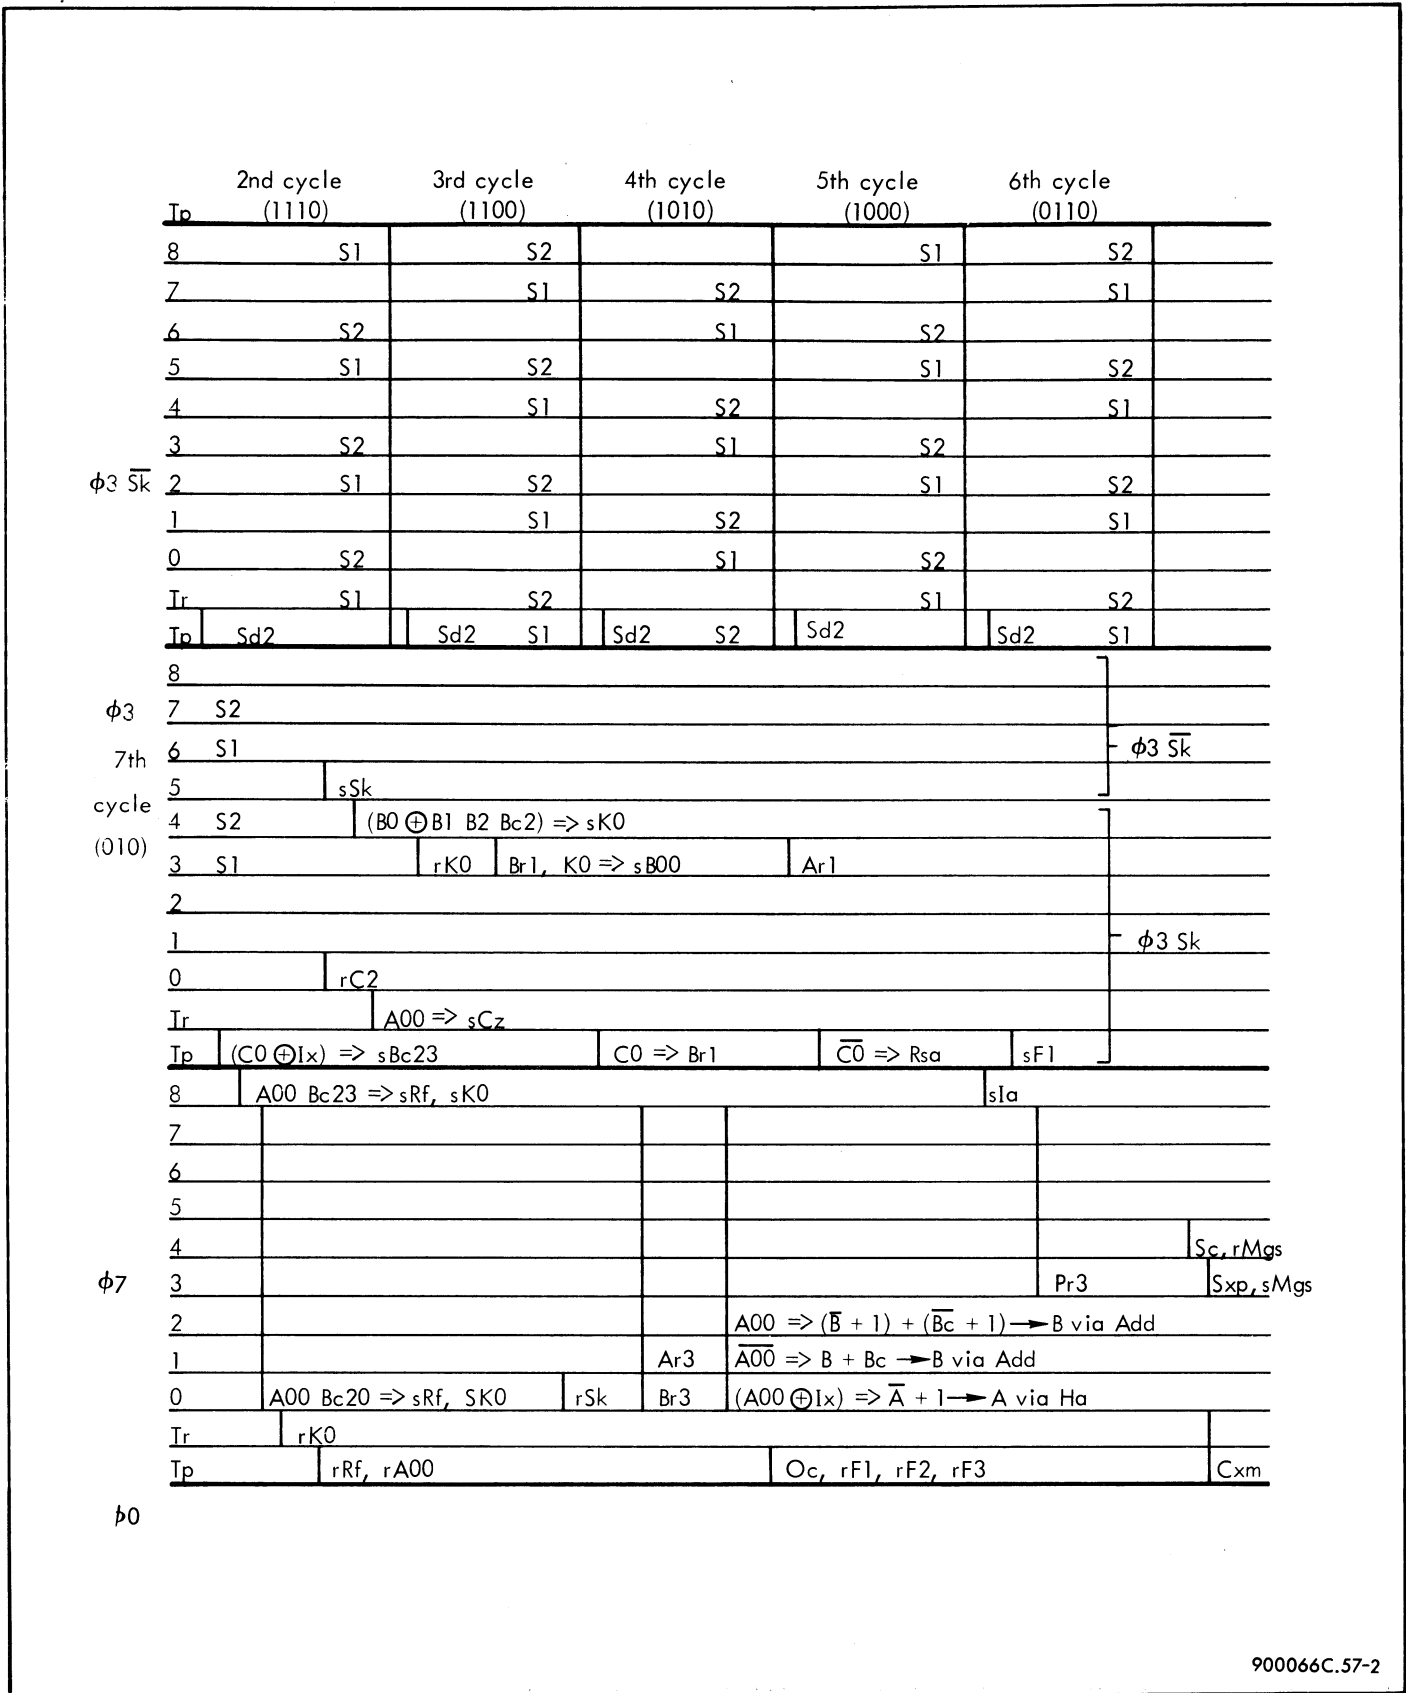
| Tp | 2nd cycle (1110) | 3rd cycle (1100) | 4th cycle (1010) | 5th cycle (1000) | 6th cycle (0110) |
|---|---|---|---|---|---|
| 8 | S1 | S2 | | S1 | S2 |
| 7 | | S1 | S2 | | S1 |
| 6 | S2 | | S1 | S2 | |
| 5 | S1 | S2 | | S1 | S2 |
| 4 | | S1 | S2 | | S1 |
| 3 | S2 | | S1 | S2 | |
| 2 | S1 | S2 | | S1 | S2 |
| 1 | | S1 | S2 | | S1 |
| 0 | S2 | | S1 | S2 | |
| Tr | S1 | S2 | | S1 | S2 |
| Tp | Sd2 | Sd2 S1 | Sd2 S2 | Sd2 | Sd2 S1 |

$\phi3\ \overline{Sk}$

$\phi3$ 7th cycle (010)

8
7 S2
6 S1
5 sSk
4 S2 (B0 $\oplus$ B1 B2 Bc2) => sK0
3 S1 rK0 Br1, K0 => sB00 Ar1
2
1
0 rC2
Tr A00 => sCz
Tp (C0 $\oplus$ Ix) => sBc23 C0 => Br1 $\overline{C0}$ => Rsa sF1

$\phi3\ \overline{Sk}$
$\phi3$ Sk

$\phi7$

8 A00 Bc23 => sRf, sK0 sIa
7
6
5
4 Sc, rMgs
3 Pr3 Sxp, sMgs
2 A00 => ($\overline{B}$ + 1) + ($\overline{Bc}$ + 1) → B via Add
1 Ar3 $\overline{A00}$ => B + Bc → B via Add
0 A00 Bc20 => sRf, SK0 rSk Br3 (A00 $\oplus$ Ix) => $\overline{A}$ + 1 → A via Ha
Tr rK0
Tp rRf, rA00 Oc, rF1, rF2, rF3 Cxm

$\phi0$

900066C.57-2